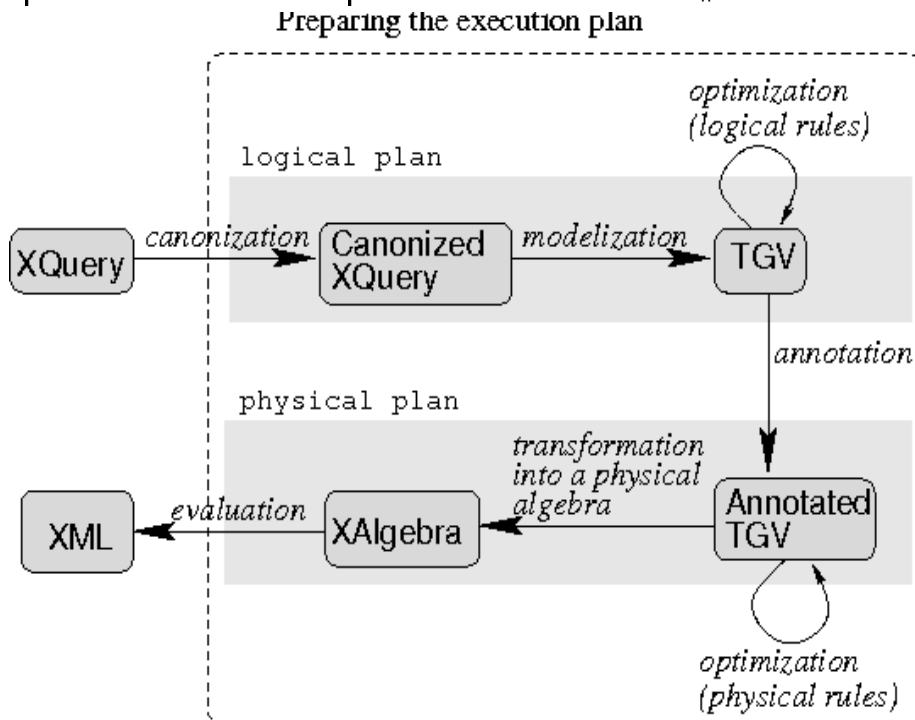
Preparing the execution plan

optimization (logical rules)

logical plan

XQuery

canonization

Canonized XQuery

modelization

TGV

annotation

physical plan

transformation into a physical algebra

XML

evaluation

XAlgebra

Annotated TGV

optimization (physical rules)